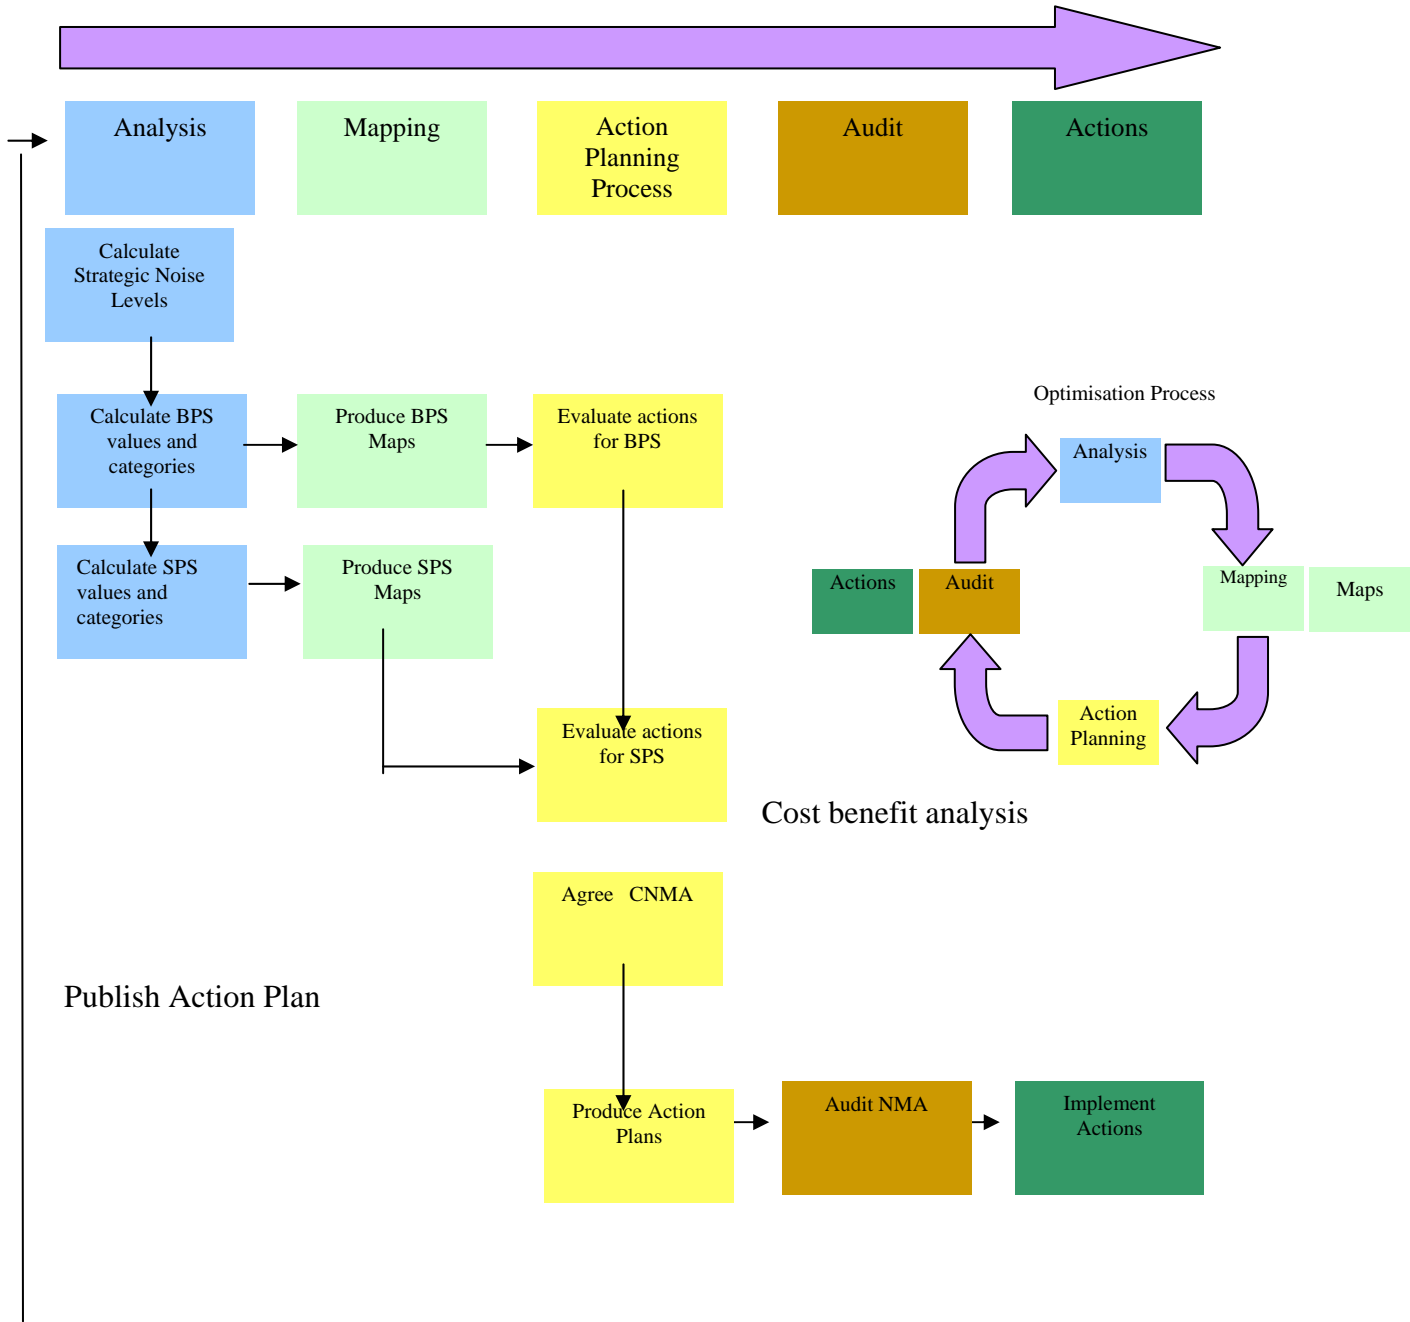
Analysis

Mapping

Action Planning Process

Audit

Actions

Calculate Strategic Noise Levels

Calculate BPS values and categories

Produce BPS Maps

Evaluate actions for BPS

Calculate SPS values and categories

Produce SPS Maps

Evaluate actions for SPS

Optimisation Process

Analysis

Actions

Audit

Mapping

Maps

Action Planning

Cost benefit analysis

Agree CNMA

Publish Action Plan

Produce Action Plans

Audit NMA

Implement Actions